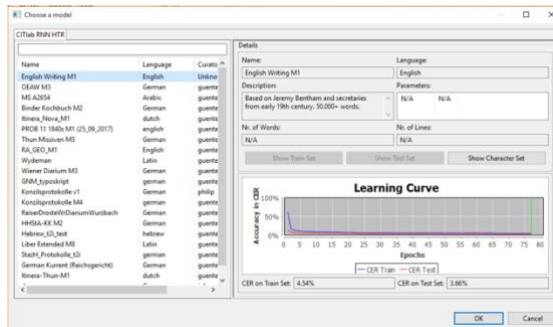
Choose a model

CITlab RNN HTR

| Name | Language | Curato |
|---|---|---|
| English Writing M1 | English | Unkno |
| OEAW M3 | German | guente |
| MS A2654 | Arabic | guente |
| Binder Kochbuch M2 | German | guente |
| Itinera_Nova_M1 | dutch | guente |
| PROB 11 1840s M1 (25_09_2017) | english | guente |
| Thun Missiven M3 | German | guente |
| RA_GEO_M1 | English | guente |
| Wydeman | Latin | guente |
| Wiener Diarium M3 | German | guente |
| GNM_typoskript | german | guente |
| Konzilsprotokolle v1 | German | philip |
| Konzilsprotokolle M4 | german | guente |
| ReiserDroste\VonWürzbach | German | guente |
| HHStA-KK M2 | German | guente |
| Hebrew_t2i_test | hebrew | guente |
| Liber Extended M8 | Latin | guente |
| StadH_Protokolle_t2i | german | guente |
| German Kurrent (Reichsgericht) | German | guente |
| Itinera-Thum-M1 | dutch | guente |

Details

Name:
English Writing M1

Language:
English

Description:
Based on Jeremy Bentham and secretaries from early 19th century. 50.000+ words.

Parameters:
N/A N/A

Nr. of Words:
N/A

Nr. of Lines:
N/A

Show Train Set

Show Test Set

Show Character Set

Learning Curve

Accuracy in CER

100%
50%
0%

0 5 10 15 20 25 30 35 40 45 50 55 60 65 70 75 80

Epochs

CER Train CER Test

CER on Train Set: 4.54%

CER on Test Set: 3.66%

OK

Cancel